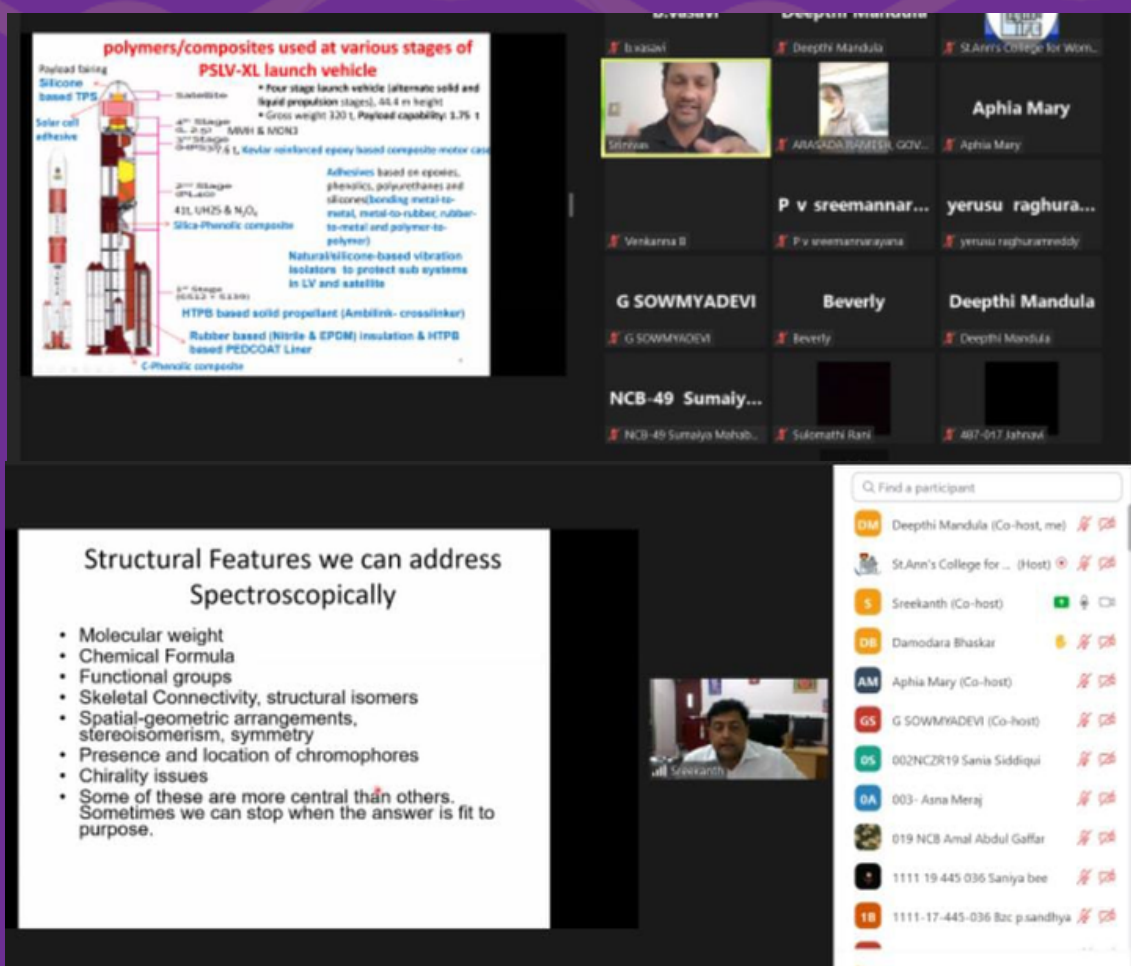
polymers/composites used at various stages of PSLV-XL launch vehicle

Payload fairing
Silicone based TPS
Solar cell adhesive
Satellite
• Four stage launch vehicle (alternate solid and liquid propulsion stages), 44.4 m height
• Gross weight 320 t, Payload capability: 1.75 t
4th Stage
L-2.5 MMH & MON3
3rd Stage
S-7.6 t, Kevlar reinforced epoxy based composite motor case
Adhesives based on epoxies, phenolics, polyurethanes and silicones(bonding metal-to-metal, metal-to-rubber, rubber-to-metal and polymer-to-polymer)
2nd Stage
(PL40)
41t, UH25 & $N_2O_4$
Silica-Phenolic composite
Natural/silicone-based vibration isolators to protect sub systems in LV and satellite
1st Stage
(S139 + S139)
HTPB based solid propellant (Ambilink- crosslinker)
Rubber based (Nitrile & EPDM) insulation & HTPB based PEDCOAT Liner
C-Phenolic composite

b.vasavi
Deepthi Mandula
St.Ann's College for Wom...
Srinivas
ARASADA RAMESH, GOV...
Aphia Mary
Aphia Mary
Venkanna B
P v sreemannar...
P v sreemannarayana
yerusu raghura...
yerusu raghuramreddy
G SOWMYADEVI
G SOWMYADEVI
Beverly
Beverly
Deepthi Mandula
Deepthi Mandula
NCB-49 Sumaiy...
NCB-49 Sumaiya Mohab...
Sulomathi Rani
487-017 Jahnavi

Structural Features we can address Spectroscopically
• Molecular weight
• Chemical Formula
• Functional groups
• Skeletal Connectivity, structural isomers
• Spatial-geometric arrangements, stereoisomerism, symmetry
• Presence and location of chromophores
• Chirality issues
• Some of these are more central than others. Sometimes we can stop when the answer is fit to purpose.

Sreekanth

Find a participant
DM Deepthi Mandula (Co-host, me)
St.Ann's College for ... (Host)
S Sreekanth (Co-host)
DB Damodara Bhaskar
AM Aphia Mary (Co-host)
GS G SOWMYADEVI (Co-host)
0S 002NCZR19 Sania Siddiqui
0A 003- Asna Meraj
019 NCB Amal Abdul Gaffar
1111 19 445 036 Saniya bee
1B 1111-17-445-036 Bzc p.sandhya